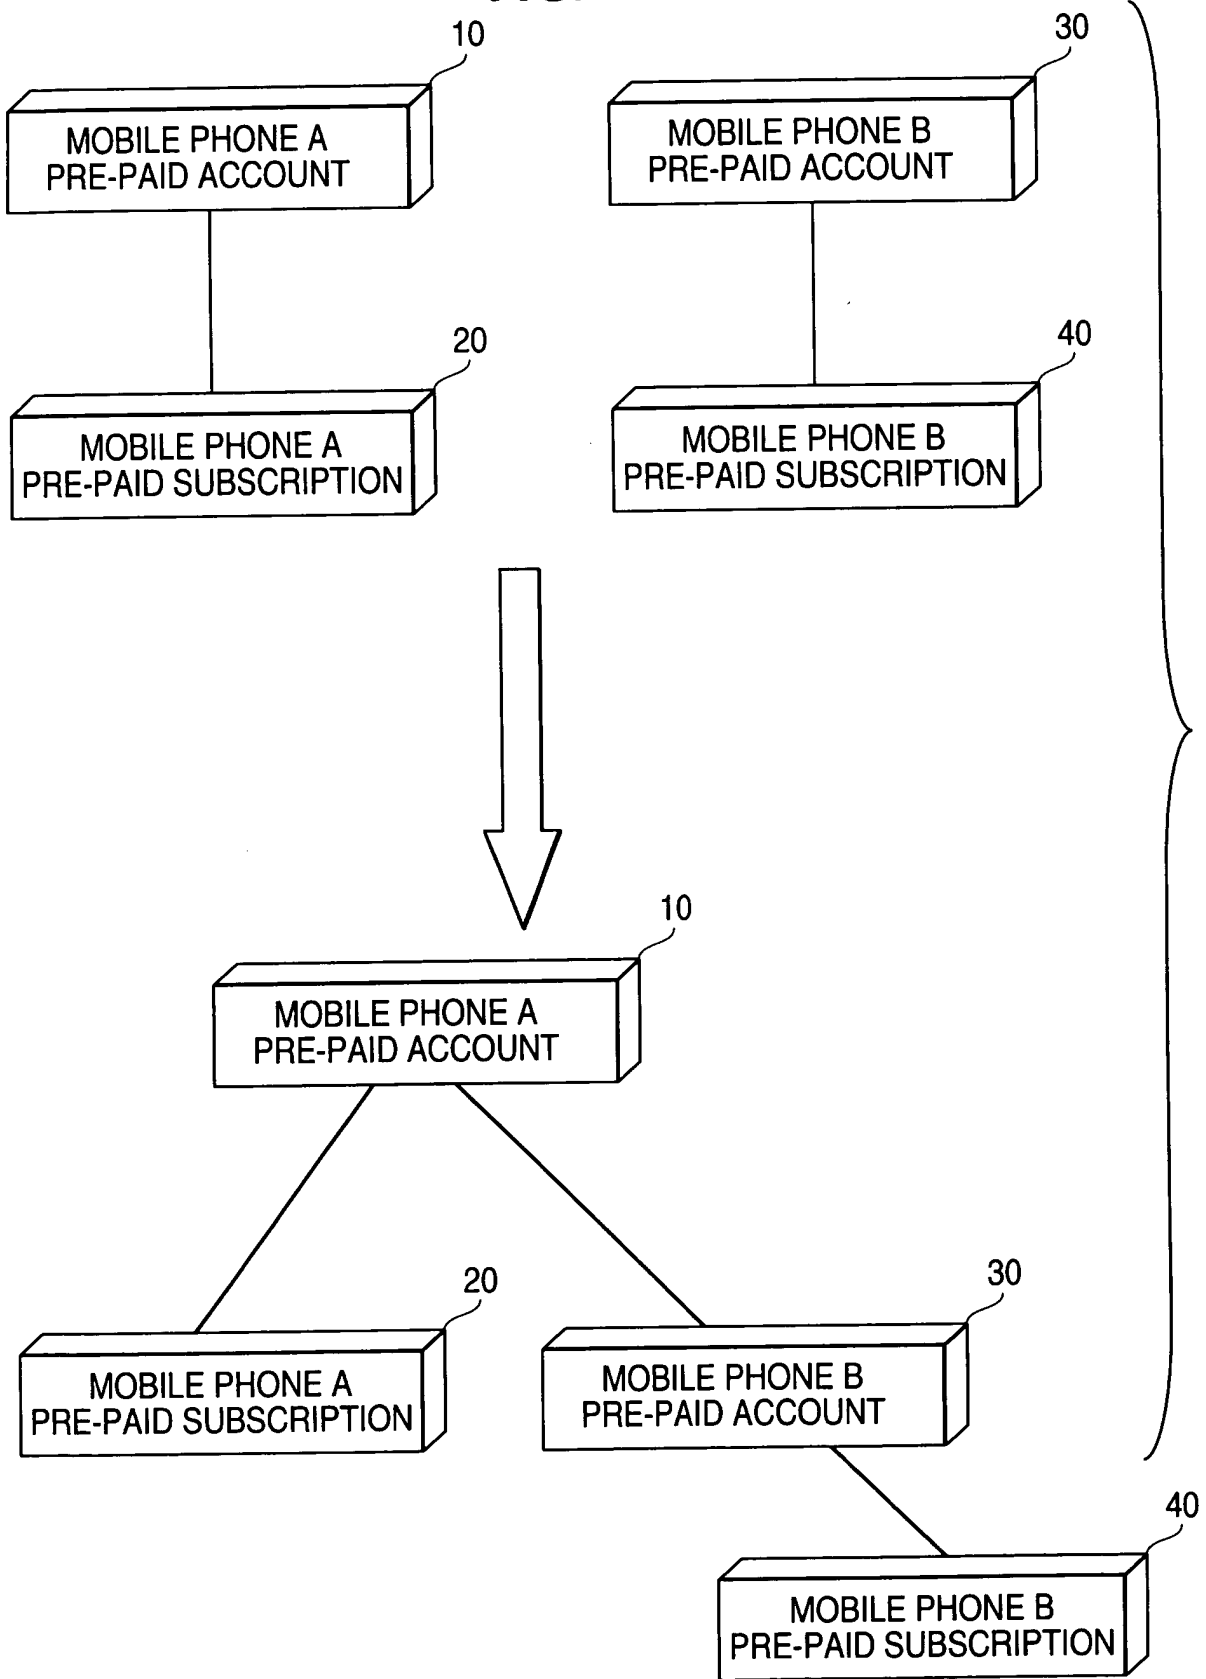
10

MOBILE PHONE A PRE-PAID ACCOUNT

30

MOBILE PHONE B PRE-PAID ACCOUNT

20

MOBILE PHONE A PRE-PAID SUBSCRIPTION

40

MOBILE PHONE B PRE-PAID SUBSCRIPTION

10

MOBILE PHONE A PRE-PAID ACCOUNT

20

MOBILE PHONE A PRE-PAID SUBSCRIPTION

30

MOBILE PHONE B PRE-PAID ACCOUNT

40

MOBILE PHONE B PRE-PAID SUBSCRIPTION